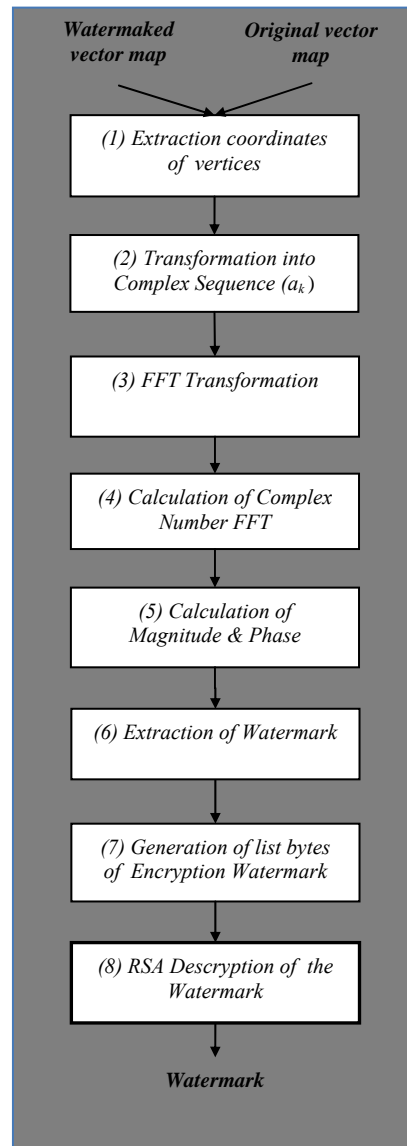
Watermaked vector map

Original vector map

(1) Extraction coordinates of vertices

(2) Transformation into Complex Sequence ($a_k$)

(3) FFT Transformation

(4) Calculation of Complex Number FFT

(5) Calculation of Magnitude & Phase

(6) Extraction of Watermark

(7) Generation of list bytes of Encryption Watermark

(8) RSA Descryption of the Watermark

Watermark